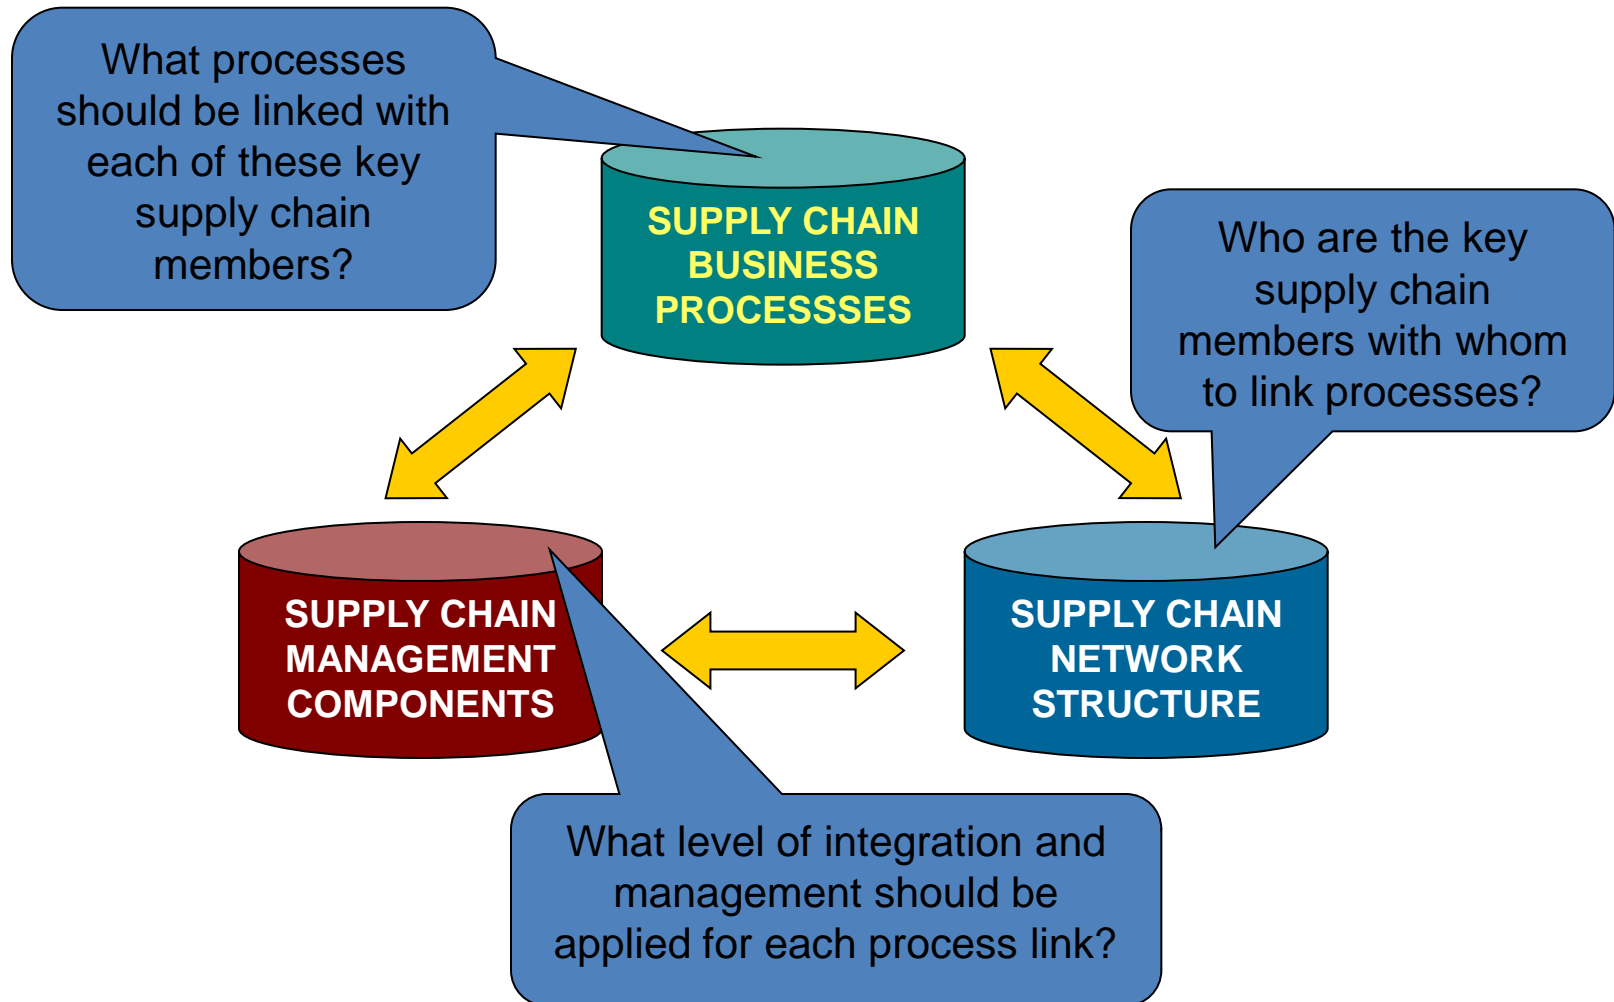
What processes should be linked with each of these key supply chain members?

SUPPLY CHAIN BUSINESS PROCESSSES

Who are the key supply chain members with whom to link processes?

SUPPLY CHAIN MANAGEMENT COMPONENTS

SUPPLY CHAIN NETWORK STRUCTURE

What level of integration and management should be applied for each process link?